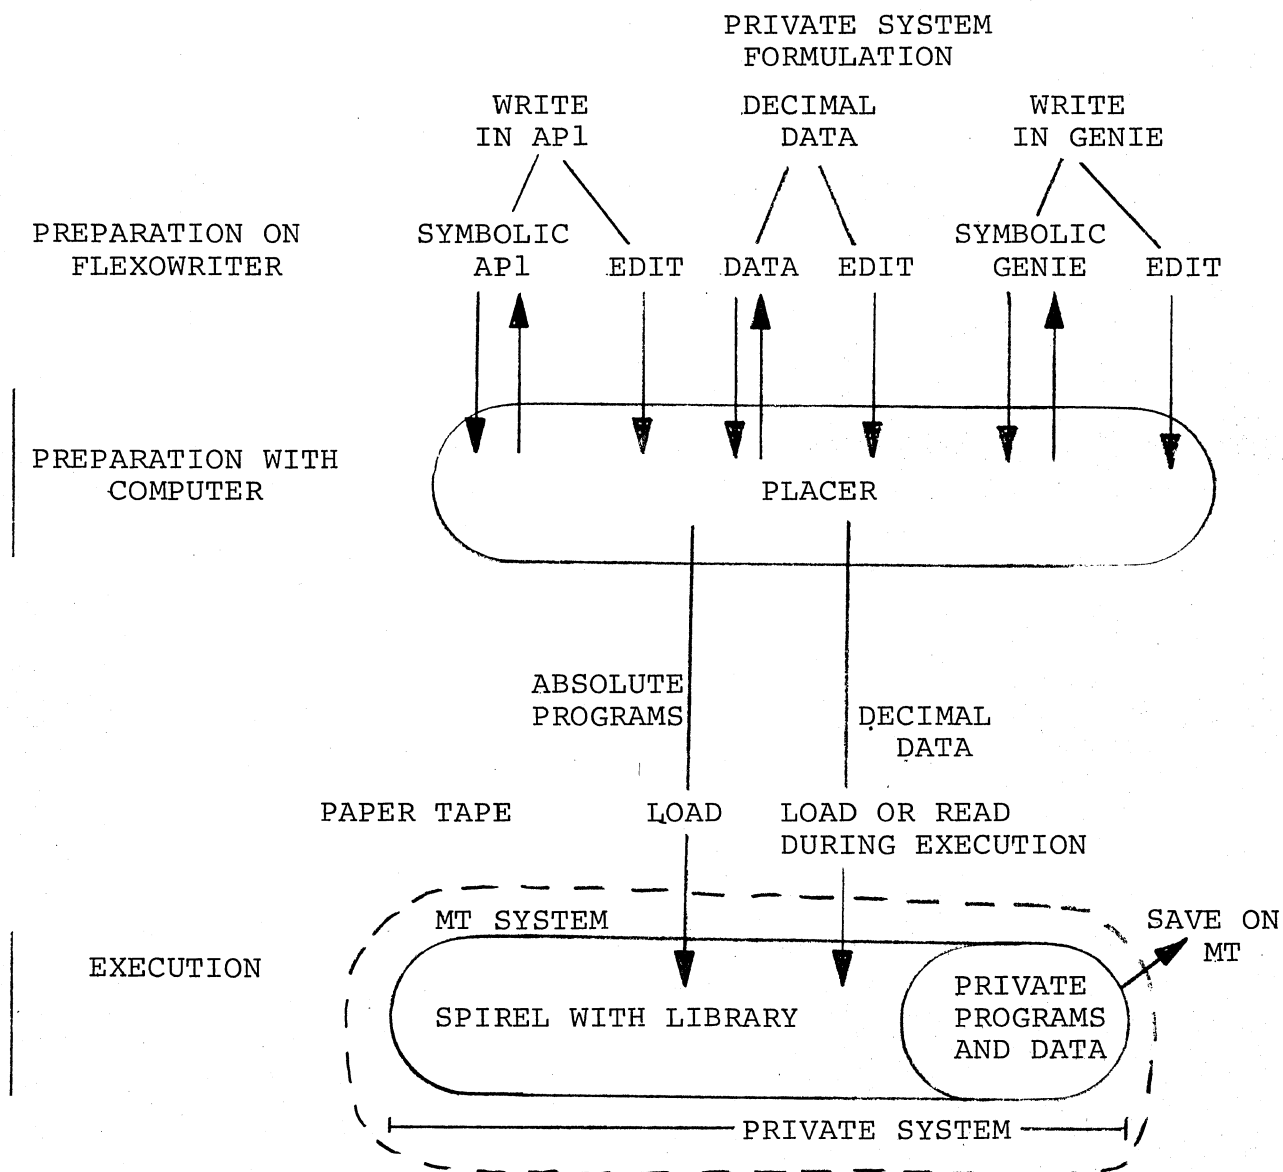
PRIVATE SYSTEM FORMULATION

WRITE IN APl

DECIMAL DATA

WRITE IN GENIE

PREPARATION ON FLEXOWRITER

SYMBOLIC APl

EDIT

DATA

EDIT

SYMBOLIC GENIE

EDIT

PREPARATION WITH COMPUTER

PLACER

ABSOLUTE PROGRAMS

DECIMAL DATA

PAPER TAPE

LOAD

LOAD OR READ DURING EXECUTION

MT SYSTEM

SAVE ON MT

EXECUTION

SPIREL WITH LIBRARY

PRIVATE PROGRAMS AND DATA

PRIVATE SYSTEM